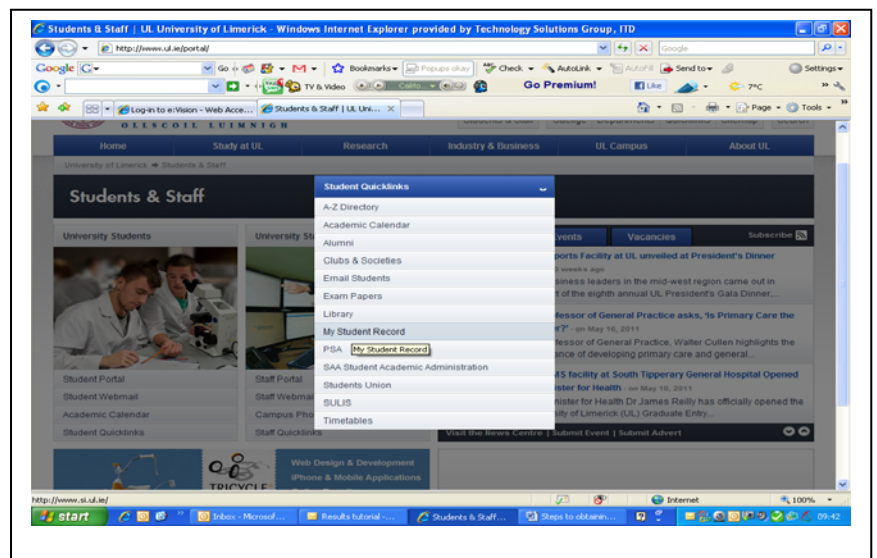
Students & Staff | UL University of Limerick - Windows Internet Explorer provided by Technology Solutions Group, ITD

http://www.ul.ie/portal/

Google

Google Go Bookmarks Popups okay Check AutoLink AutoFill Send to Settings

TV & Video Go Premium! Like 7°C

Log-in to e:Vision - Web Acce... Students & Staff | UL Uni... Page Tools

OLLSCOIL LUIMNIGH

Home Study at UL Research Industry & Business UL Campus About UL

University of Limerick → Students & Staff

Students & Staff

Student Quicklinks

A-Z Directory
Academic Calendar
Alumni
Clubs & Societies
Email Students
Exam Papers
Library
My Student Record
PSA My Student Record
SAA Student Academic Administration
Students Union
SULIS
Timetables

University Students

University St

Student Portal
Student Webmail
Academic Calendar
Student Quicklinks

Staff Portal
Staff Webmai
Campus Pho
Staff Quicklinks

Events Vacancies Subscribe

ports Facility at UL unveiled at President's Dinner
weeks ago
siness leaders in the mid-west region came out in
t of the eighth annual UL President's Gala Dinner...

fessor of General Practice asks, 'Is Primary Care the
?' - on May 16, 2011
fessor of General Practice, Walter Cullen highlights the
nce of developing primary care and general...

MS facility at South Tipperary General Hospital Opened
ister for Health - on May 10, 2011
nister for Health Dr James Reilly has officially opened the
sity of Limerick (UL) Graduate Entry...

Visit the News Centre | Submit Event | Submit Advert

TRICYCLE

Web Design & Development
iPhone & Mobile Applications

http://www.si.ul.ie/

Internet 100%

start Inbox - Microsof... Results tutorial -... Students & Staff... Steps to obtainin... 09:42